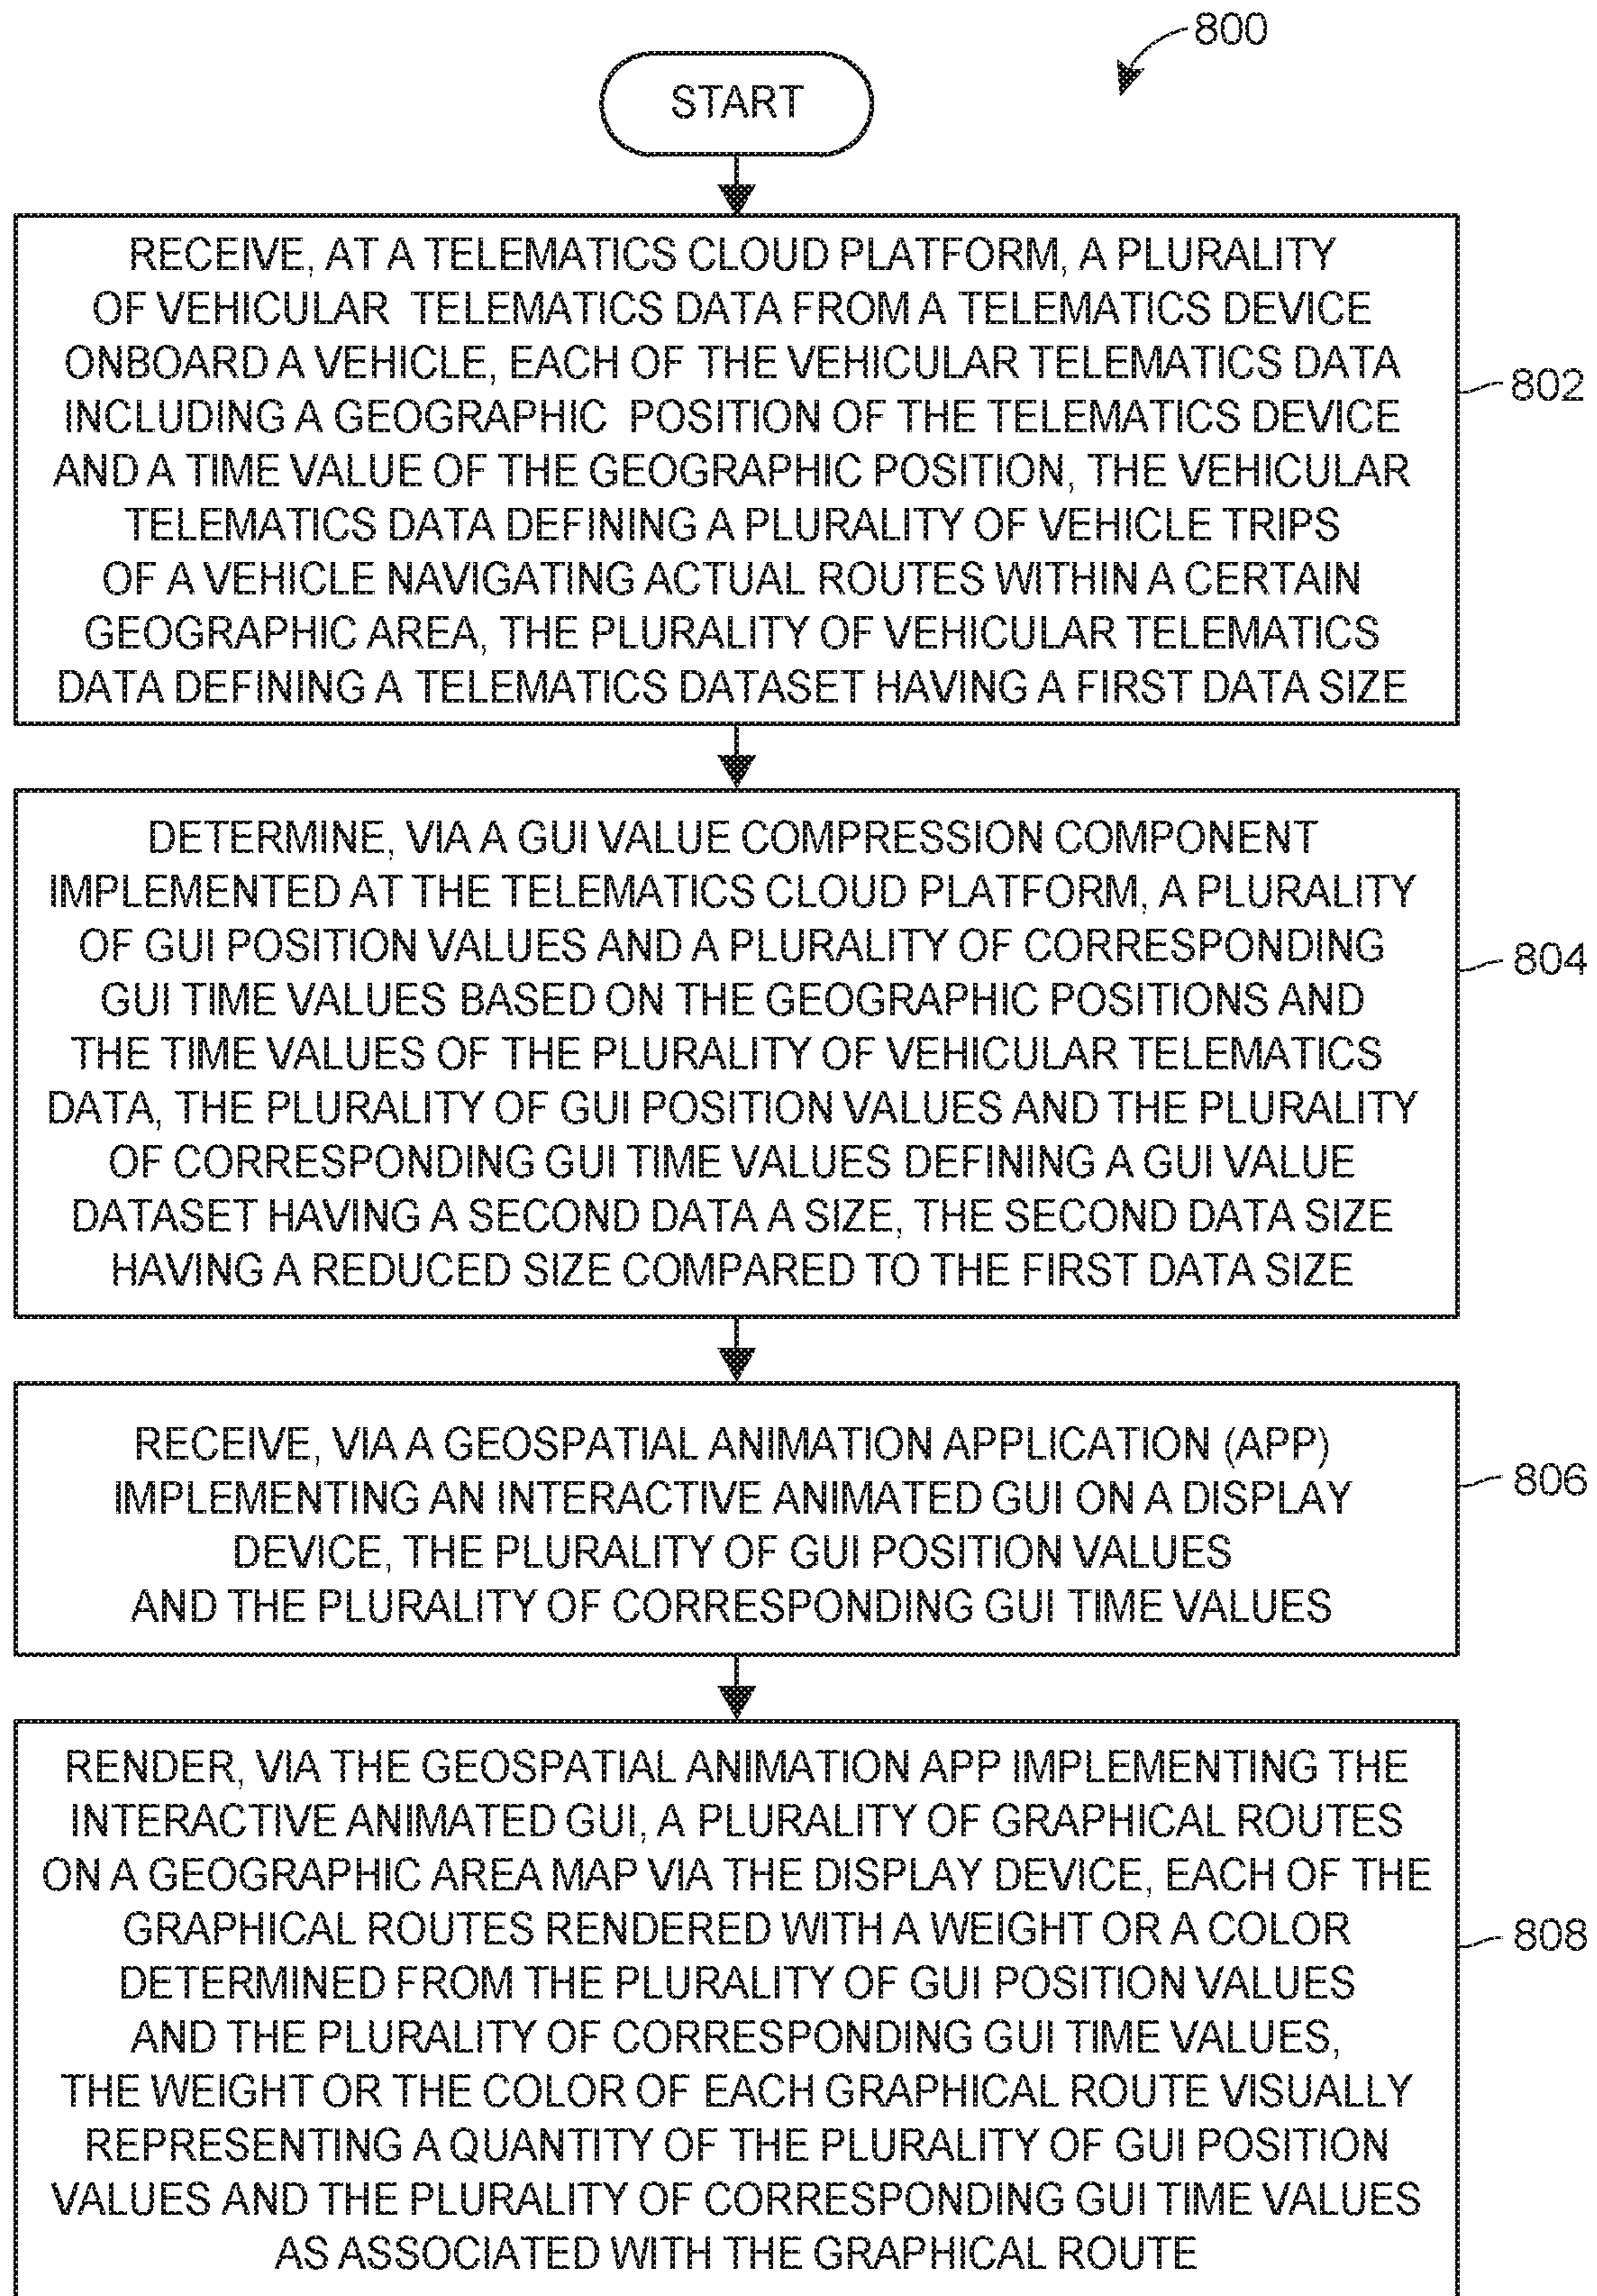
800

START

RECEIVE, AT A TELEMATICS CLOUD PLATFORM, A PLURALITY OF VEHICULAR TELEMATICS DATA FROM A TELEMATICS DEVICE ONBOARD A VEHICLE, EACH OF THE VEHICULAR TELEMATICS DATA INCLUDING A GEOGRAPHIC POSITION OF THE TELEMATICS DEVICE AND A TIME VALUE OF THE GEOGRAPHIC POSITION, THE VEHICULAR TELEMATICS DATA DEFINING A PLURALITY OF VEHICLE TRIPS OF A VEHICLE NAVIGATING ACTUAL ROUTES WITHIN A CERTAIN GEOGRAPHIC AREA, THE PLURALITY OF VEHICULAR TELEMATICS DATA DEFINING A TELEMATICS DATASET HAVING A FIRST DATA SIZE

802

DETERMINE, VIA A GUI VALUE COMPRESSION COMPONENT IMPLEMENTED AT THE TELEMATICS CLOUD PLATFORM, A PLURALITY OF GUI POSITION VALUES AND A PLURALITY OF CORRESPONDING GUI TIME VALUES BASED ON THE GEOGRAPHIC POSITIONS AND THE TIME VALUES OF THE PLURALITY OF VEHICULAR TELEMATICS DATA, THE PLURALITY OF GUI POSITION VALUES AND THE PLURALITY OF CORRESPONDING GUI TIME VALUES DEFINING A GUI VALUE DATASET HAVING A SECOND DATA A SIZE, THE SECOND DATA SIZE HAVING A REDUCED SIZE COMPARED TO THE FIRST DATA SIZE

804

RECEIVE, VIA A GEOSPATIAL ANIMATION APPLICATION (APP) IMPLEMENTING AN INTERACTIVE ANIMATED GUI ON A DISPLAY DEVICE, THE PLURALITY OF GUI POSITION VALUES AND THE PLURALITY OF CORRESPONDING GUI TIME VALUES

806

RENDER, VIA THE GEOSPATIAL ANIMATION APP IMPLEMENTING THE INTERACTIVE ANIMATED GUI, A PLURALITY OF GRAPHICAL ROUTES ON A GEOGRAPHIC AREA MAP VIA THE DISPLAY DEVICE, EACH OF THE GRAPHICAL ROUTES RENDERED WITH A WEIGHT OR A COLOR DETERMINED FROM THE PLURALITY OF GUI POSITION VALUES AND THE PLURALITY OF CORRESPONDING GUI TIME VALUES, THE WEIGHT OR THE COLOR OF EACH GRAPHICAL ROUTE VISUALLY REPRESENTING A QUANTITY OF THE PLURALITY OF GUI POSITION VALUES AND THE PLURALITY OF CORRESPONDING GUI TIME VALUES AS ASSOCIATED WITH THE GRAPHICAL ROUTE

808